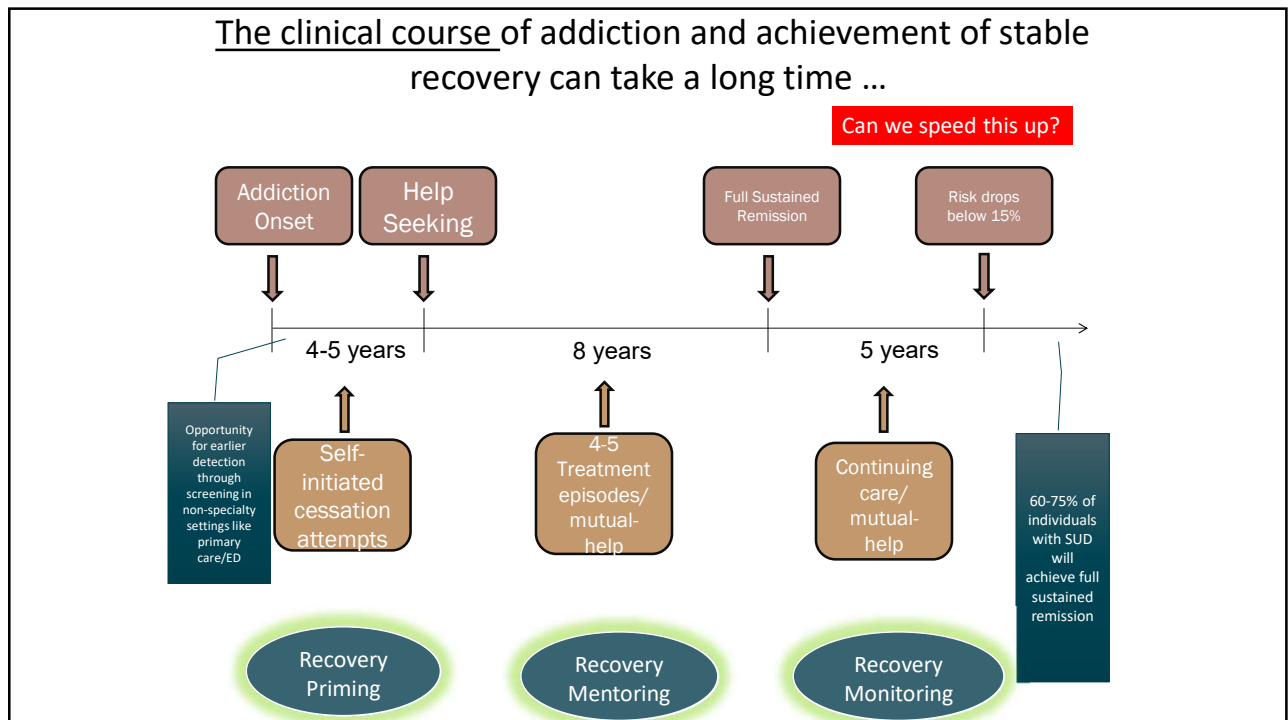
The clinical course of addiction and achievement of stable recovery can take a long time …

Can we speed this up?

Addiction Onset

Help Seeking

Full Sustained Remission

Risk drops below 15%

4-5 years

8 years

5 years

Opportunity for earlier detection through screening in non-specialty settings like primary care/ED

Self-initiated cessation attempts

4-5 Treatment episodes/ mutual-help

Continuing care/ mutual-help

60-75% of individuals with SUD will achieve full sustained remission

Recovery Priming

Recovery Mentoring

Recovery Monitoring